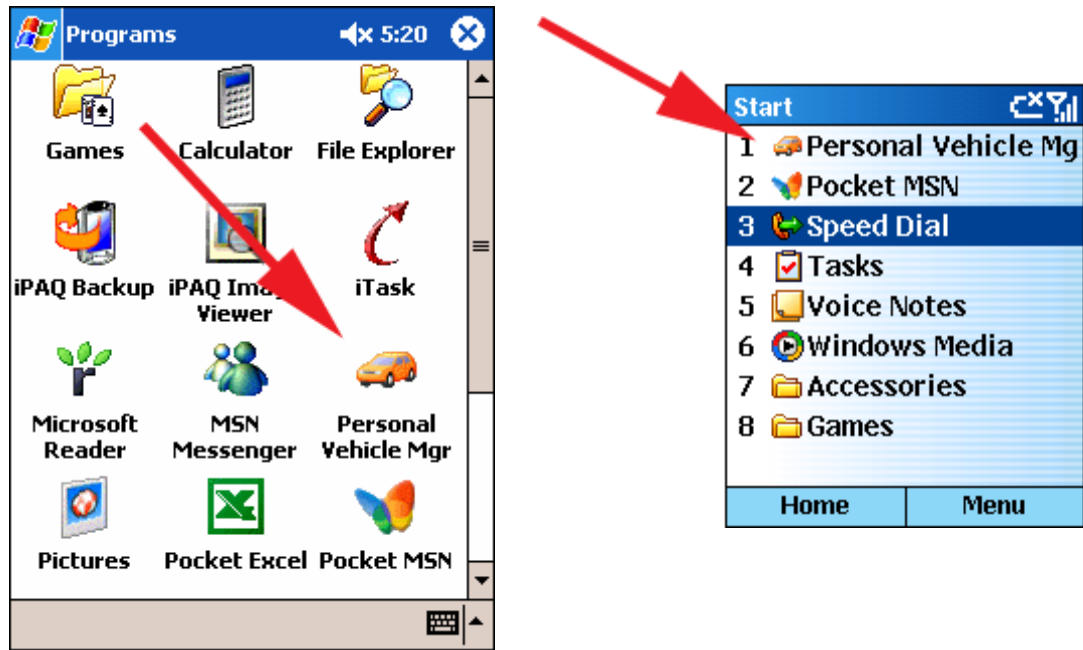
Programs 5:20

Games
Calculator
File Explorer
iPAQ Backup
iPAQ Ima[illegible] Viewer
iTask
Microsoft Reader
MSN Messenger
Personal Vehicle Mgr
Pictures
Pocket Excel
Pocket MSN

Start
1 Personal Vehicle Mg
2 Pocket MSN
3 Speed Dial
4 Tasks
5 Voice Notes
6 Windows Media
7 Accessories
8 Games
Home
Menu